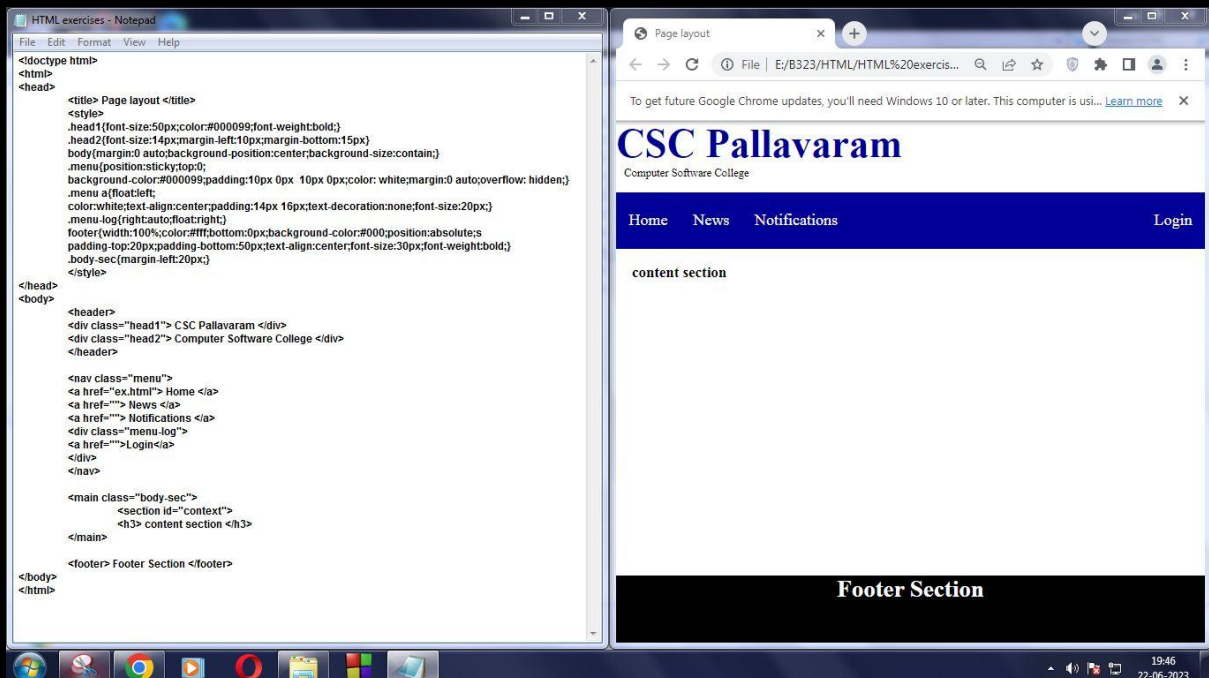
HTML exercises - Notepad

File Edit Format View Help

<!doctype html>
<html>
<head>
<title> Page layout </title>
<style>
.head1{font-size:50px;color:#000099;font-weight:bold;}
.head2{font-size:14px;margin-left:10px;margin-bottom:15px}
body{margin:0 auto;background-position:center;background-size:contain;}
.menu{position:sticky;top:0;
background-color:#000099;padding:10px 0px 10px 0px;color: white;margin:0 auto;overflow: hidden;}
.menu a{float:left;
color:white;text-align:center;padding:14px 16px;text-decoration:none;font-size:20px;}
.menu-log{right:auto;float:right;}
footer{width:100%;color:#fff;bottom:0px;background-color:#000;position:absolute;s
padding-top:20px;padding-bottom:50px;text-align:center;font-size:30px;font-weight:bold;}
.body-sec{margin-left:20px;}
</style>
</head>
<body>
<header>
<div class="head1"> CSC Pallavaram </div>
<div class="head2"> Computer Software College </div>
</header>

<nav class="menu">
<a href="ex.html"> Home </a>
<a href=""> News </a>
<a href=""> Notifications </a>
<div class="menu-log">
<a href="">Login</a>
</div>
</nav>

<main class="body-sec">
<section id="context">
<h3> content section </h3>
</main>

<footer> Footer Section </footer>
</body>
</html>

Page layout

File | E:/B323/HTML/HTML%20exercis...

To get future Google Chrome updates, you'll need Windows 10 or later. This computer is usi... Learn more

CSC Pallavaram
Computer Software College

Home News Notifications Login

content section

Footer Section

19:46
22-06-2023